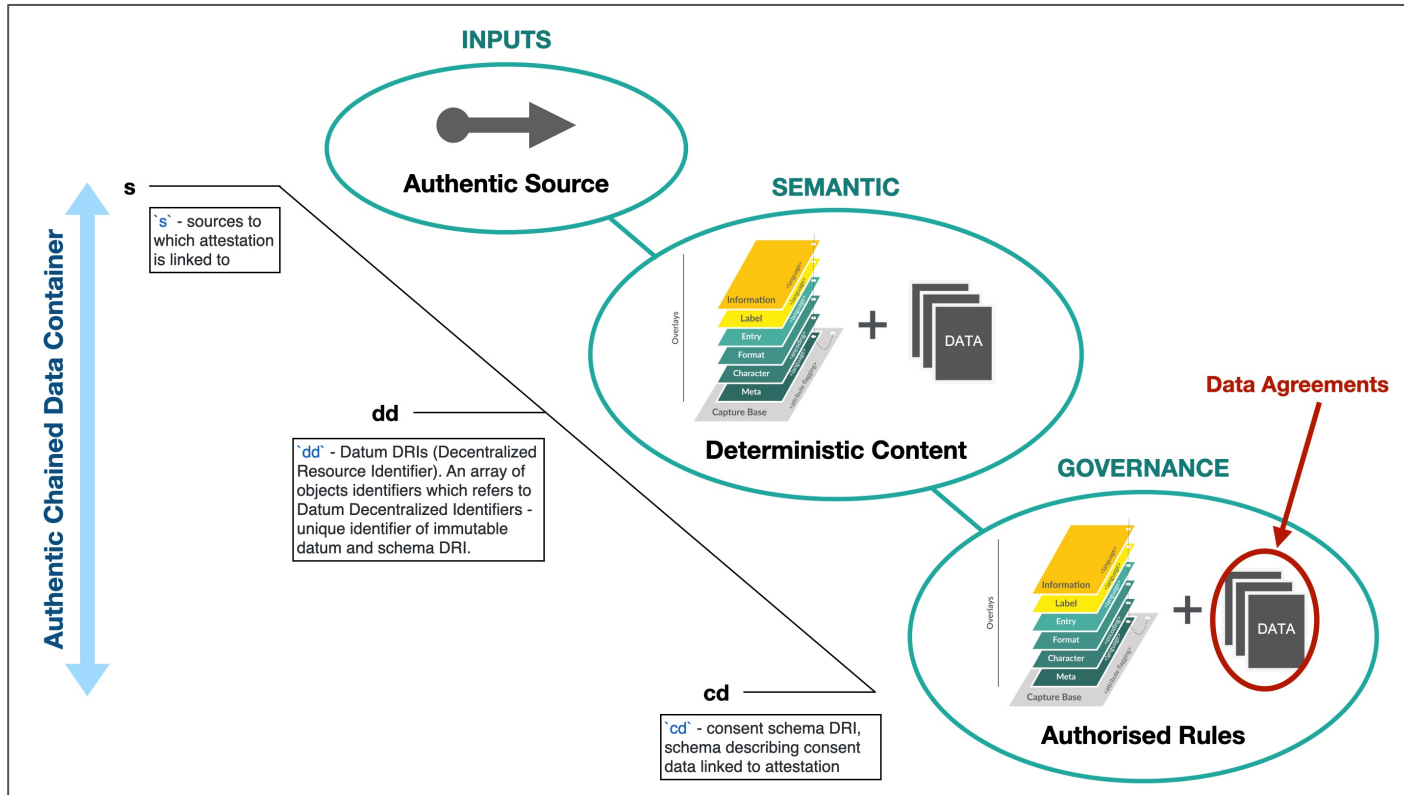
INPUTS

Authentic Source

SEMANTIC

Overlays

Information

Label

Entry

Format

Character

Meta

Capture Base

+

DATA

Deterministic Content

Data Agreements

GOVERNANCE

Overlays

Information

Label

Entry

Format

Character

Meta

Capture Base

+

DATA

Authorised Rules

Authentic Chained Data Container

s

`s` - sources to which attestation is linked to

dd

`dd` - Datum DRIs (Decentralized Resource Identifier). An array of objects identifiers which refers to Datum Decentralized Identifiers - unique identifier of immutable datum and schema DRI.

cd

`cd` - consent schema DRI, schema describing consent data linked to attestation